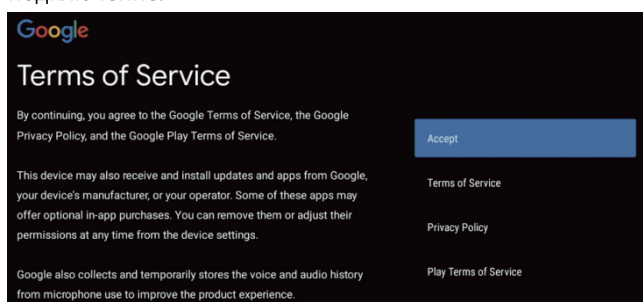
Google

Terms of Service

By continuing, you agree to the Google Terms of Service, the Google Privacy Policy, and the Google Play Terms of Service.

This device may also receive and install updates and apps from Google, your device's manufacturer, or your operator. Some of these apps may offer optional in-app purchases. You can remove them or adjust their permissions at any time from the device settings.

Google also collects and temporarily stores the voice and audio history from microphone use to improve the product experience.

Accept

Terms of Service

Privacy Policy

Play Terms of Service